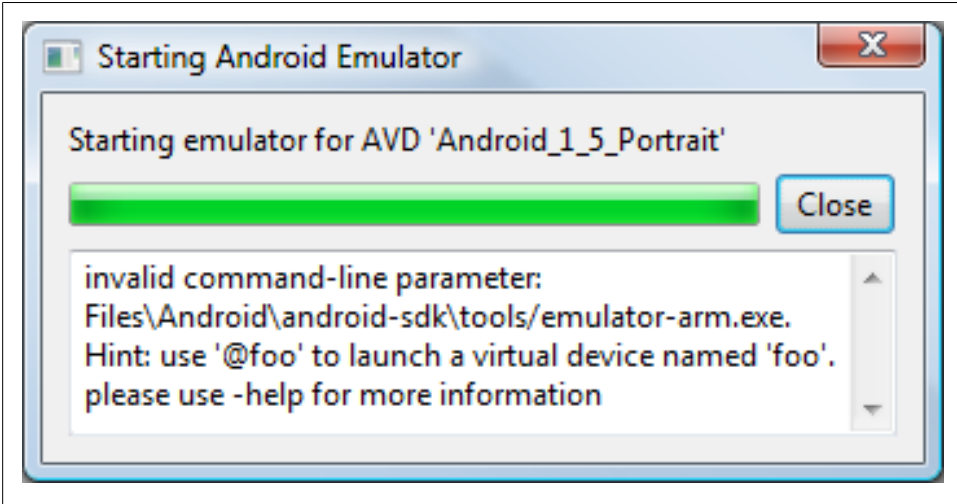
Starting Android Emulator

Starting emulator for AVD 'Android_1_5_Portrait'

Close

invalid command-line parameter: Files\Android\android-sdk\tools/emulator-arm.exe.
Hint: use '@foo' to launch a virtual device named 'foo'.
please use -help for more information